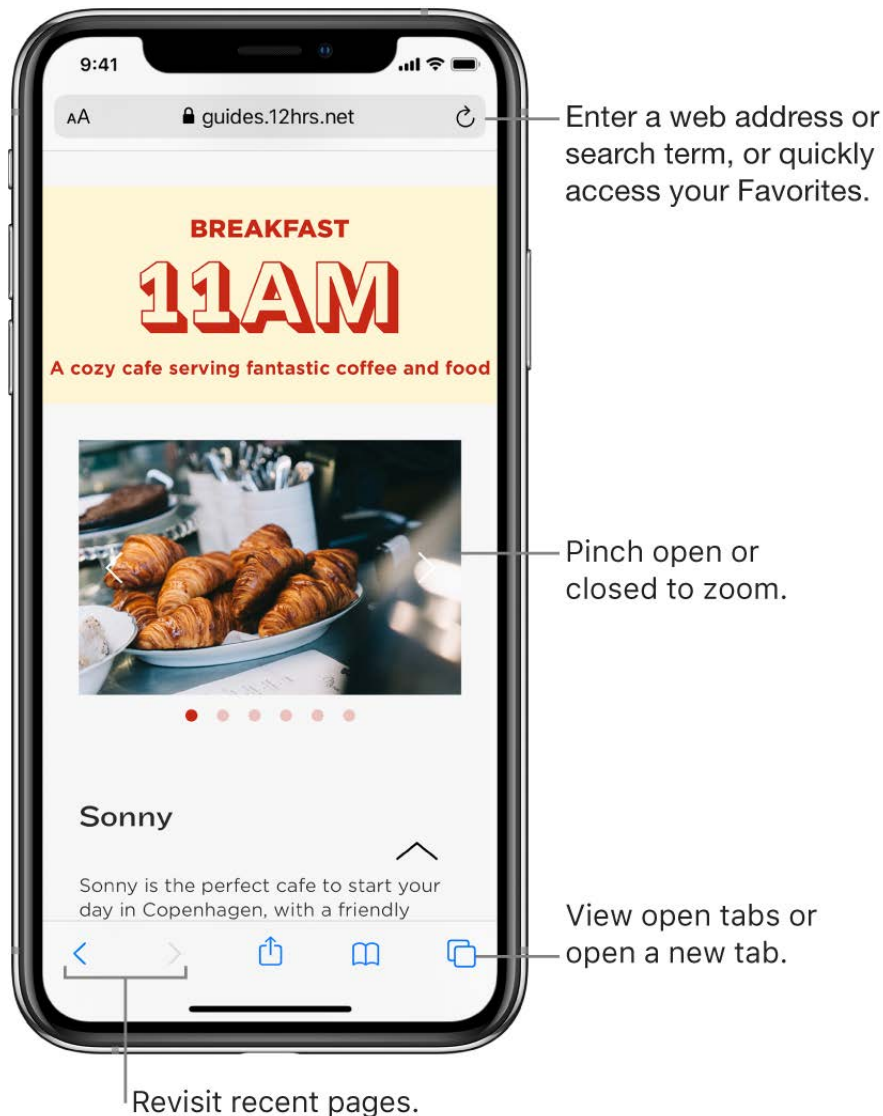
9:41

AA guides.12hrs.net

Enter a web address or search term, or quickly access your Favorites.

BREAKFAST

11AM

A cozy cafe serving fantastic coffee and food

Pinch open or closed to zoom.

Sonny

Sonny is the perfect cafe to start your day in Copenhagen, with a friendly

View open tabs or open a new tab.

Revisit recent pages.